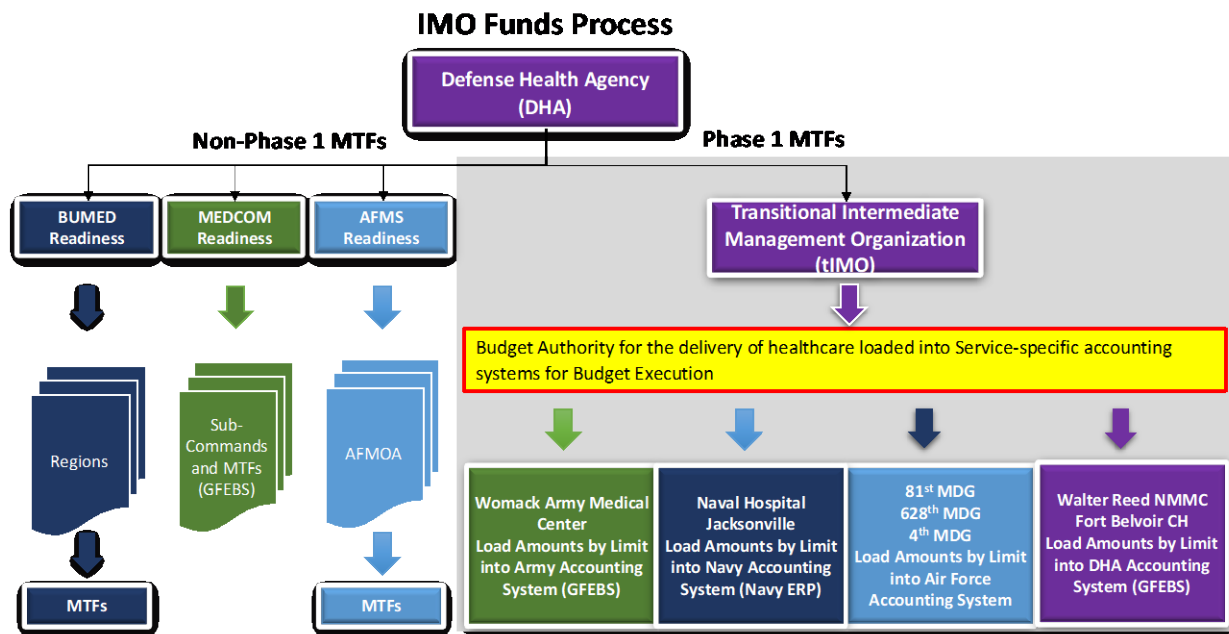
IMO Funds Process

Defense Health Agency (DHA)

Non-Phase 1 MTFs

Phase 1 MTFs

BUMED Readiness

MEDCOM Readiness

AFMS Readiness

Transitional Intermediate Management Organization (tIMO)

Budget Authority for the delivery of healthcare loaded into Service-specific accounting systems for Budget Execution

Regions

Sub-Commands and MTFs (GFEBS)

AFMOA

MTFs

MTFs

Womack Army Medical Center Load Amounts by Limit into Army Accounting System (GFEBS)

Naval Hospital Jacksonville Load Amounts by Limit into Navy Accounting System (Navy ERP)

81$^{st}$ MDG 628$^{th}$ MDG 4$^{th}$ MDG Load Amounts by Limit into Air Force Accounting System

Walter Reed NMMC Fort Belvoir CH Load Amounts by Limit into DHA Accounting System (GFEBS)